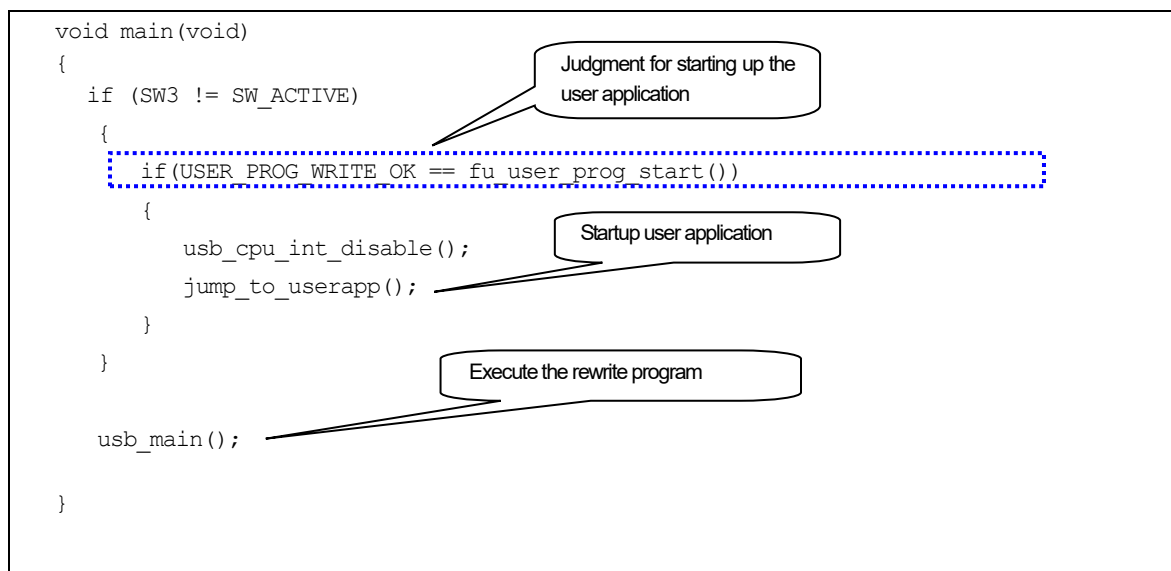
void main(void)
{
  if (SW3 != SW_ACTIVE)
   {
     if(USER_PROG_WRITE_OK == fu_user_prog_start())
     {
        usb_cpu_int_disable();
        jump_to_userapp();
     }
   }

   usb_main();

}

Judgment for starting up the user application

Startup user application

Execute the rewrite program